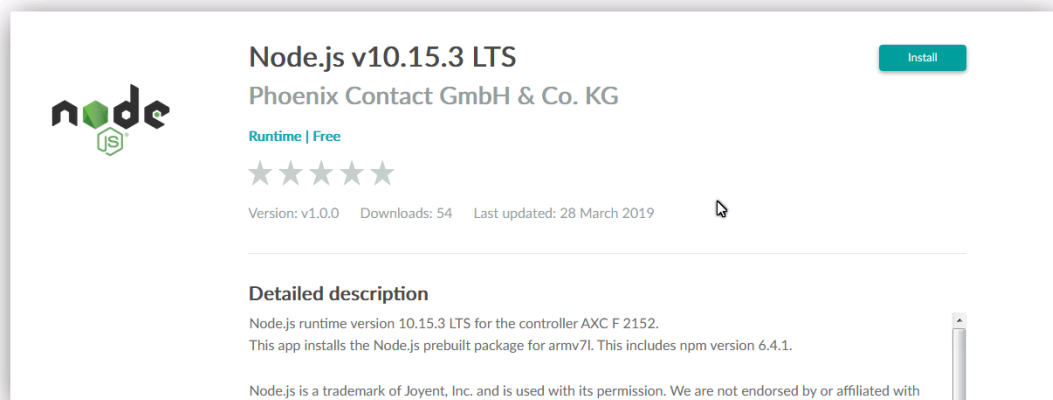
node
JS

Node.js v10.15.3 LTS

Install

Phoenix Contact GmbH & Co. KG

Runtime | Free

Version: v1.0.0   Downloads: 54   Last updated: 28 March 2019

Detailed description

Node.js runtime version 10.15.3 LTS for the controller AXC F 2152.
This app installs the Node.js prebuilt package for armv7l. This includes npm version 6.4.1.

Node.js is a trademark of Joyent, Inc. and is used with its permission. We are not endorsed by or affiliated with